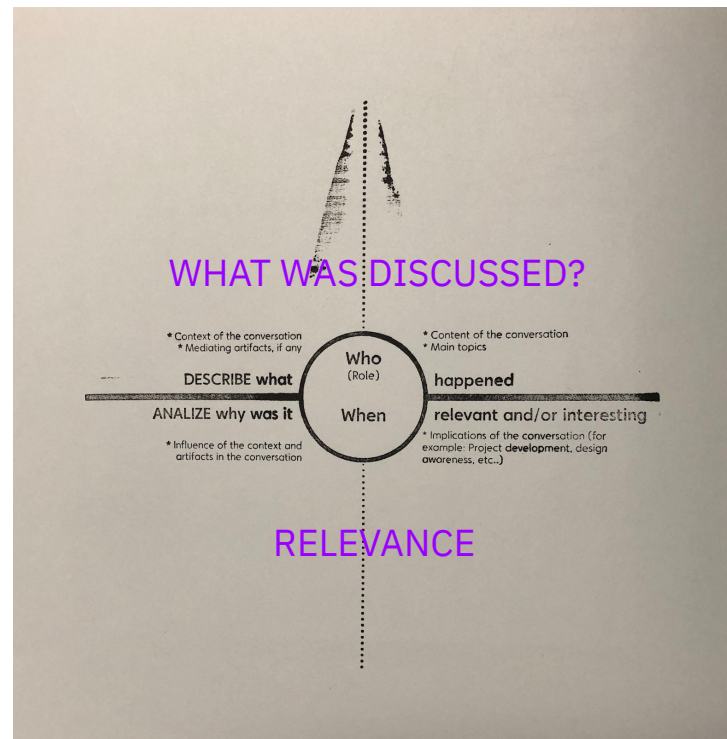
WHAT WAS DISCUSSED?

* Context of the conversation
* Mediating artifacts, if any

DESCRIBE what

ANALIZE why was it

* Influence of the context and artifacts in the conversation

Who
(Role)

When

* Content of the conversation
* Main topics

happened

relevant and/or interesting

* Implications of the conversation (for example: Project development, design awareness, etc...)

RELEVANCE